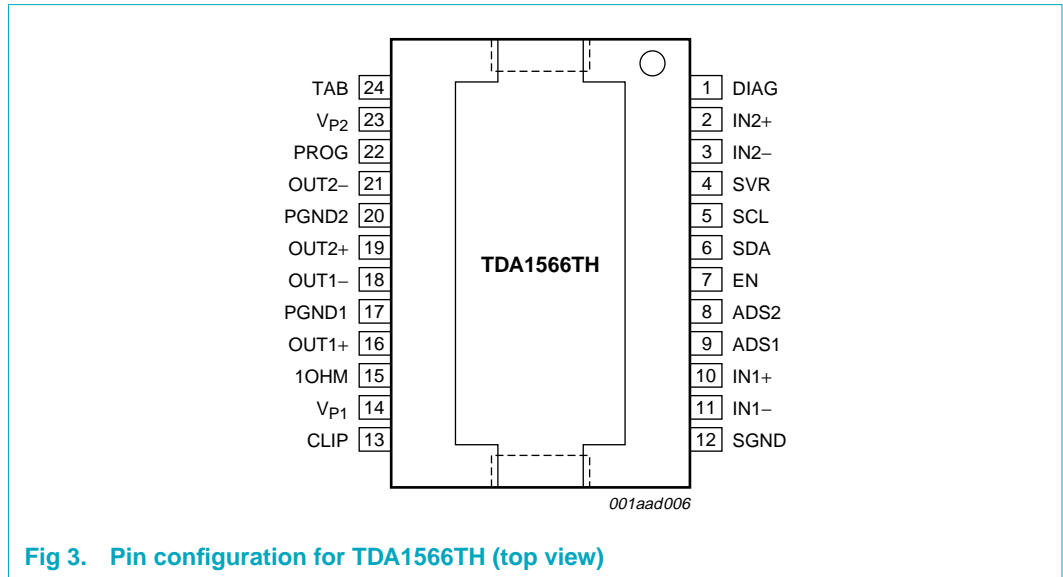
TAB 24
$V_{P2}$ 23
PROG 22
OUT2− 21
PGND2 20
OUT2+ 19
OUT1− 18
PGND1 17
OUT1+ 16
1OHM 15
$V_{P1}$ 14
CLIP 13

TDA1566TH

1 DIAG
2 IN2+
3 IN2−
4 SVR
5 SCL
6 SDA
7 EN
8 ADS2
9 ADS1
10 IN1+
11 IN1−
12 SGND

001aad006

Fig 3. Pin configuration for TDA1566TH (top view)